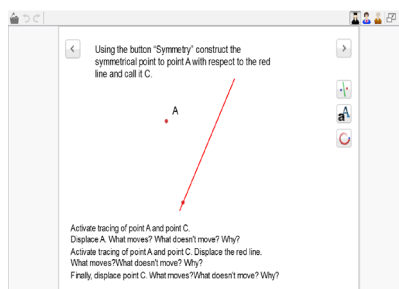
<

Using the button "Symmetry" construct the symmetrical point to point A with respect to the red line and call it C.

>

A

aA

Activate tracing of point A and point C.
Displace A. What moves? What doesn't move? Why?
Activate tracing of point A and point C. Displace the red line.
What moves?What doesn't move? Why?
Finally, displace point C. What moves?What doesn't move? Why?